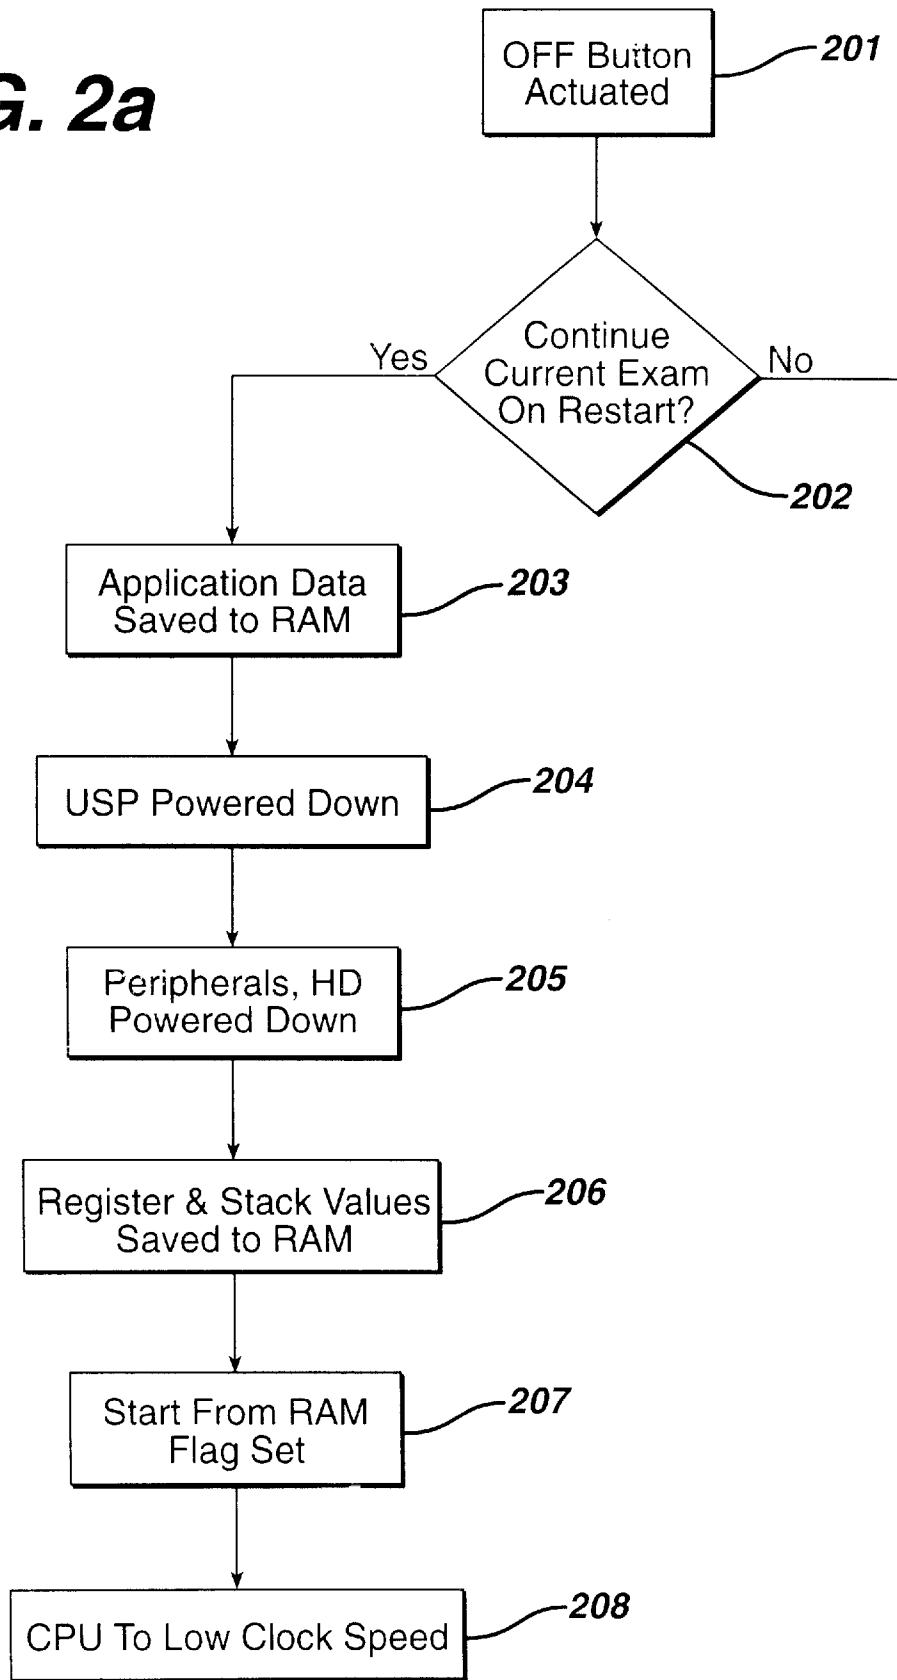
G. 2a

OFF Button Actuated

201

Continue Current Exam On Restart?

Yes

No

202

Application Data Saved to RAM

203

USP Powered Down

204

Peripherals, HD Powered Down

205

Register & Stack Values Saved to RAM

206

Start From RAM Flag Set

207

CPU To Low Clock Speed

208